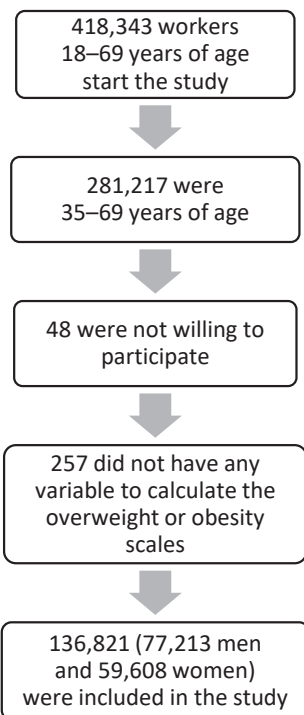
418,343 workers
18–69 years of age
start the study

281,217 were
35–69 years of age

48 were not willing to participate

257 did not have any variable to calculate the overweight or obesity scales

136,821 (77,213 men and 59,608 women) were included in the study